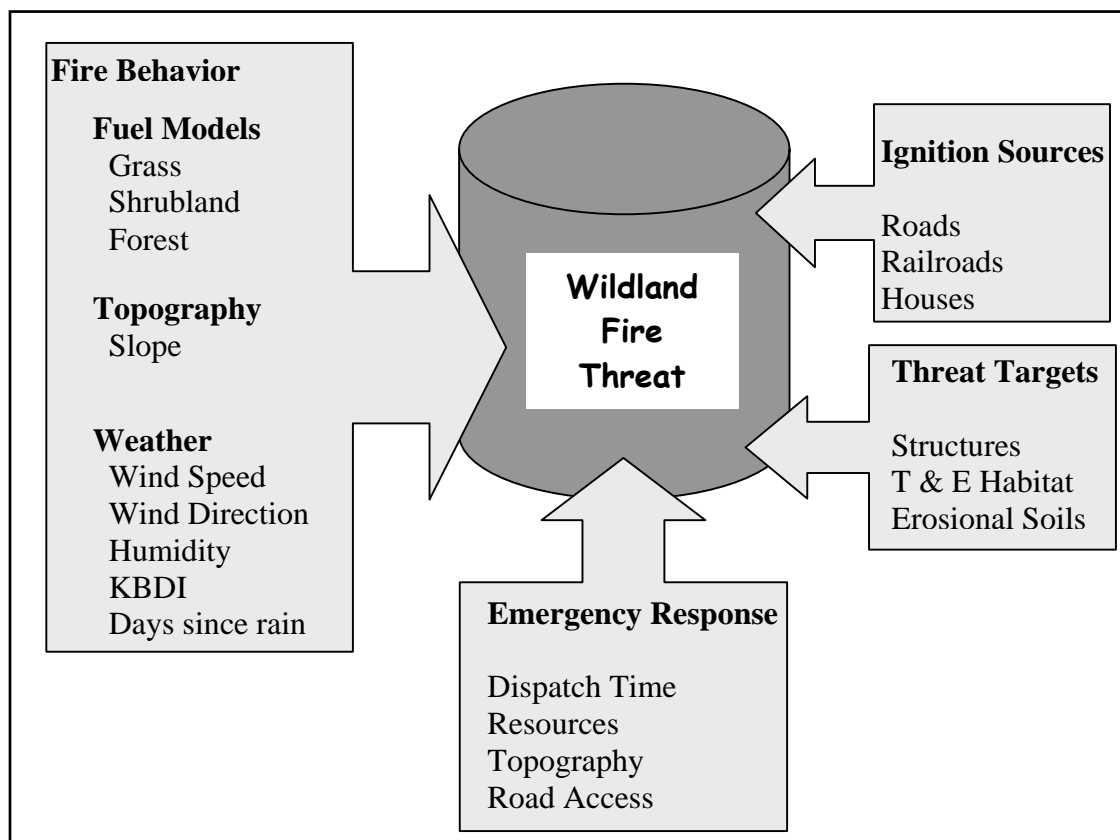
Fire Behavior

Fuel Models
Grass
Shrubland
Forest

Topography
Slope

Weather
Wind Speed
Wind Direction
Humidity
KBDI
Days since rain

Wildland Fire Threat

Ignition Sources

Roads
Railroads
Houses

Threat Targets

Structures
T & E Habitat
Erosional Soils

Emergency Response

Dispatch Time
Resources
Topography
Road Access